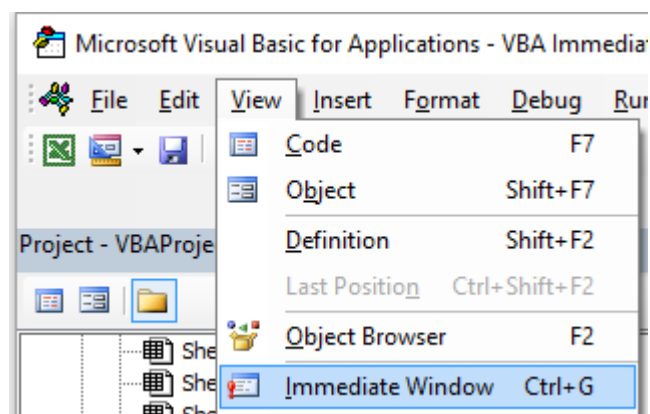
Microsoft Visual Basic for Applications - VBA Immediat

File Edit View Insert Format Debug Ru

Code F7
Object Shift+F7
Definition Shift+F2
Last Position Ctrl+Shift+F2
Object Browser F2
Immediate Window Ctrl+G

Project - VBAProje

She
She
She